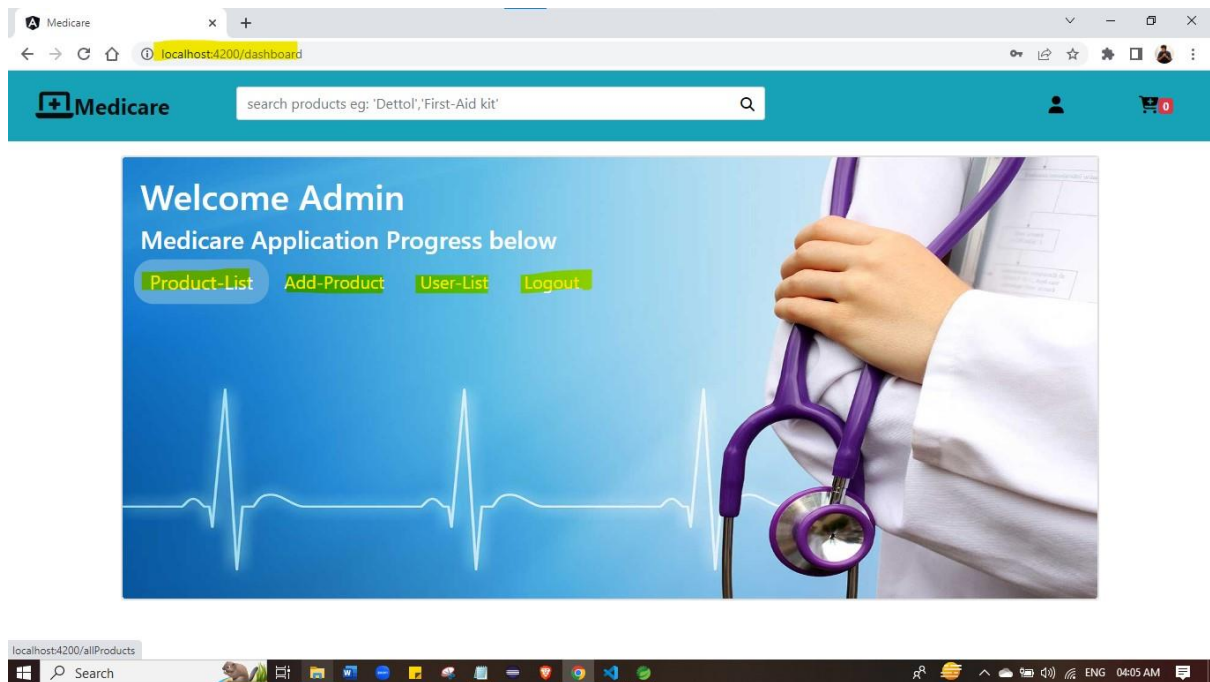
Medicare

localhost:4200/dashboard

Medicare

search products eg: 'Dettol','First-Aid kit'

0

Welcome Admin

Medicare Application Progress below

Product-List Add-Product User-List Logout

localhost:4200/allProducts

Search

ENG 04:05 AM